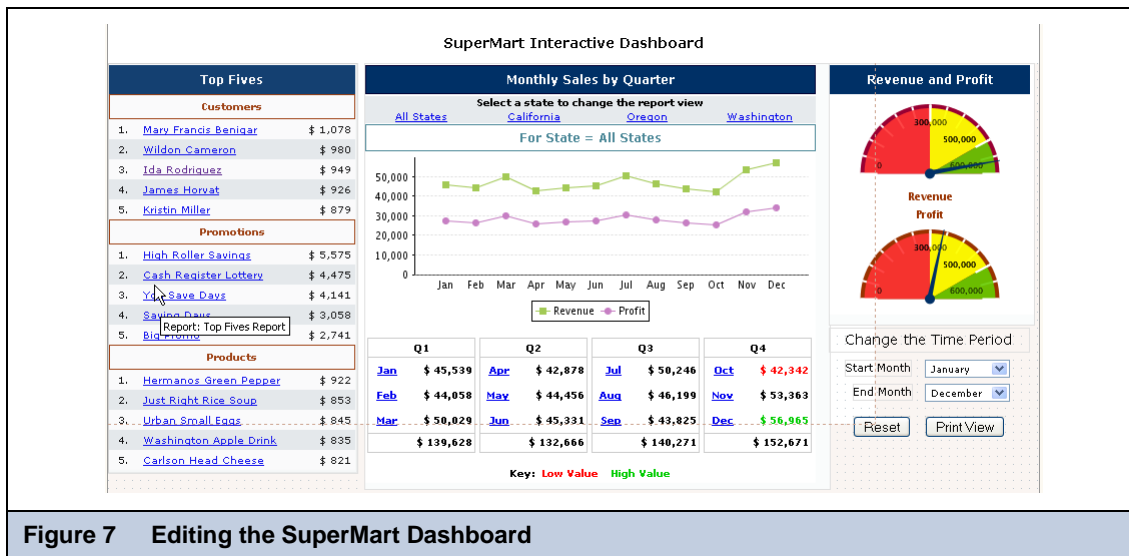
SuperMart Interactive Dashboard

Top Fives

Customers

| | | |
|---|---|---|
| 1. | Mary Francis Benigar | \$ 1,078 |
| 2. | Wildon Cameron | \$ 980 |
| 3. | Ida Rodriguez | \$ 949 |
| 4. | James Horvat | \$ 926 |
| 5. | Kristin Miller | \$ 879 |

Promotions

| | | |
|---|---|---|
| 1. | High Roller Savings | \$ 5,575 |
| 2. | Cash Register Lottery | \$ 4,475 |
| 3. | You Save Days | \$ 4,141 |
| 4. | Saving Days | \$ 3,058 |
| 5. | Big Promo | \$ 2,741 |

Report: Top Fives Report

Products

| | | |
|---|---|---|
| 1. | Hermanos Green Pepper | \$ 922 |
| 2. | Just Right Rice Soup | \$ 853 |
| 3. | Urban Small Eggs | \$ 845 |
| 4. | Washington Apple Drink | \$ 835 |
| 5. | Carlson Head Cheese | \$ 821 |

Monthly Sales by Quarter

Select a state to change the report view

All States California Oregon Washington

For State = All States

50,000
40,000
30,000
20,000
10,000
0

Jan Feb Mar Apr May Jun Jul Aug Sep Oct Nov Dec

Revenue Profit

| Q1 | | Q2 | | Q3 | | Q4 | |
|---|---|---|---|---|---|---|---|
| Jan | \$ 45,539 | Apr | \$ 42,878 | Jul | \$ 50,246 | Oct | \$ 42,342 |
| Feb | \$ 44,058 | May | \$ 44,456 | Aug | \$ 46,199 | Nov | \$ 53,363 |
| Mar | \$ 50,029 | Jun | \$ 45,331 | Sep | \$ 43,825 | Dec | \$ 56,965 |
| | \$ 139,628 | | \$ 132,666 | | \$ 140,271 | | \$ 152,671 |

Key: Low Value High Value

Revenue and Profit

0 300,000 500,000 600,000

Revenue

Profit

0 300,000 500,000 600,000

Change the Time Period

Start Month January

End Month December

Reset Print View

Figure 7 Editing the SuperMart Dashboard